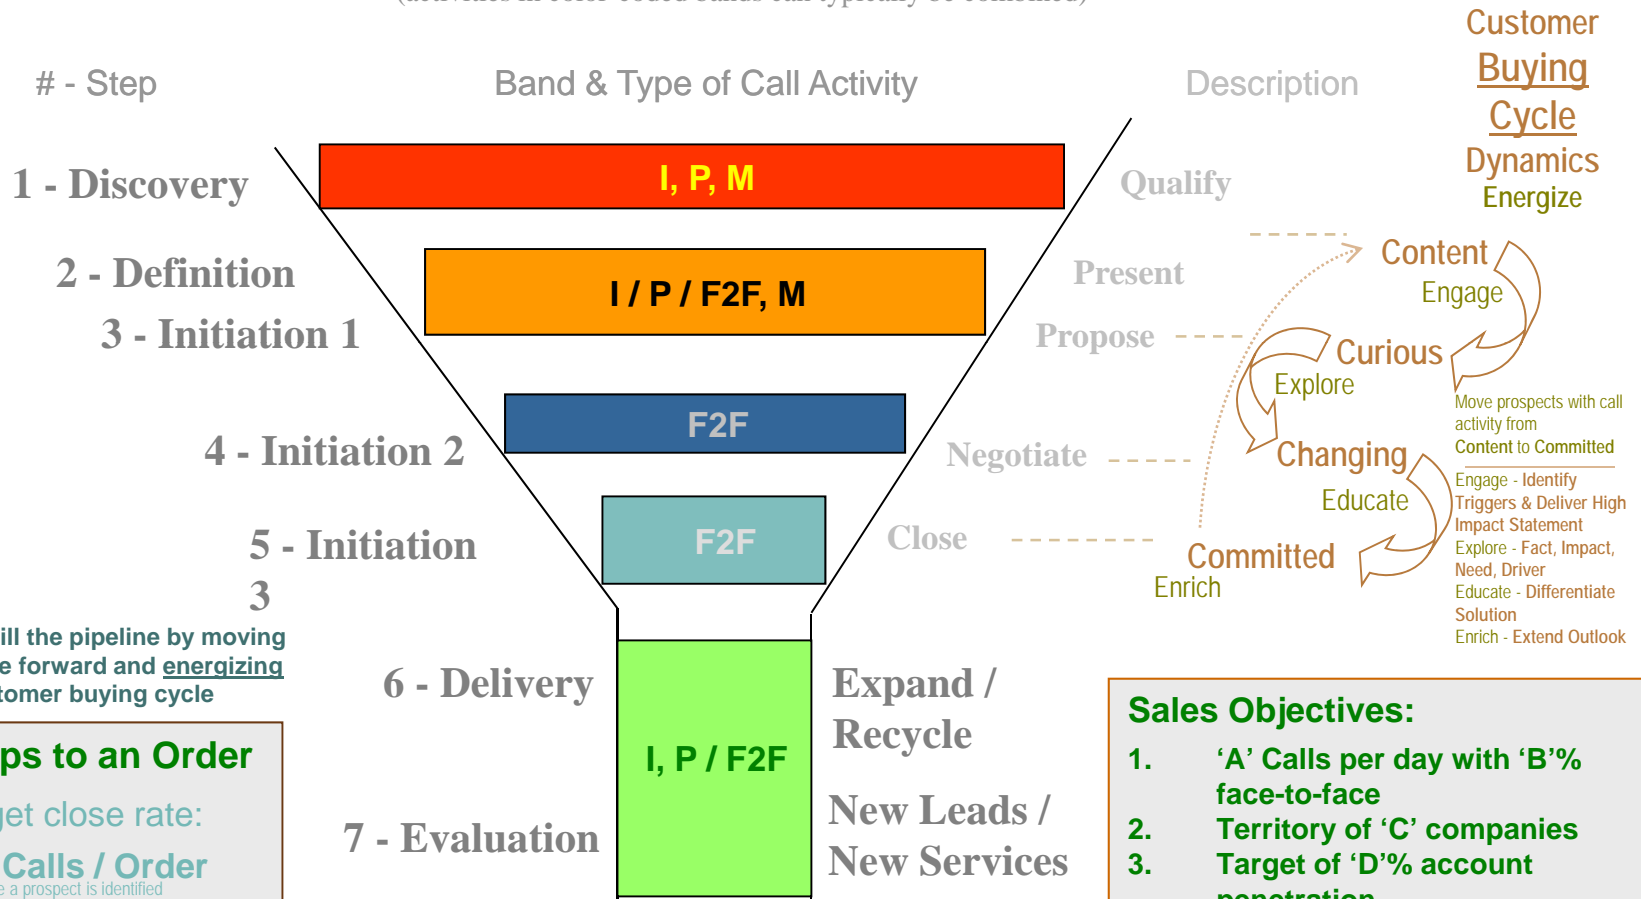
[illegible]

# - Step

Band & Type of Call Activity

Description

Customer Buying Cycle Dynamics Energize

1 - Discovery

I, P, M

Qualify

2 - Definition

I / P / F2F, M

Present

3 - Initiation 1

Propose

Content

Engage

Curious

Explore

4 - Initiation 2

F2F

Negotiate

Changing

Educate

5 - Initiation 3

F2F

Close

Committed

Enrich

Move prospects with call activity from Content to Committed

Engage - Identify Triggers & Deliver High Impact Statement

Explore - Fact, Impact, Need, Driver

Educate - Differentiate Solution

Enrich - Extend Outlook

ill the pipeline by moving e forward and energizing tomer buying cycle

6 - Delivery

I, P / F2F

Expand / Recycle

7 - Evaluation

New Leads / New Services

ps to an Order

jet close rate:

Calls / Order

e a prospect is identified

Sales Objectives:

1. ‘A’ Calls per day with ‘B’% face-to-face

2. Territory of ‘C’ companies

3. Target of ‘D’% account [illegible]